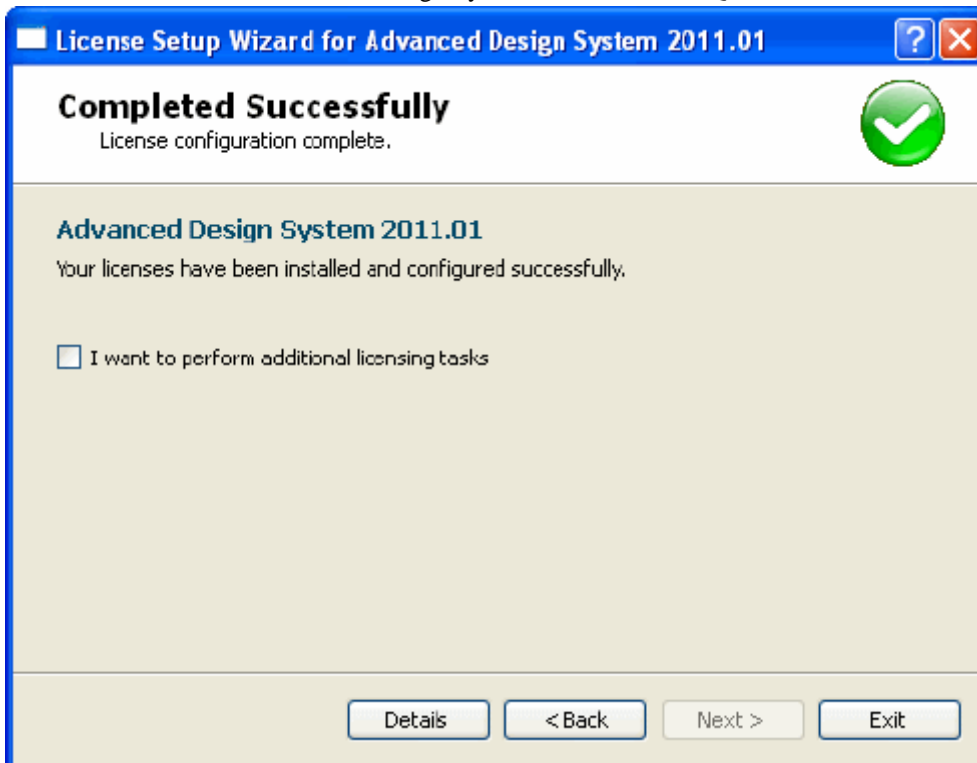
License Setup Wizard for Advanced Design System 2011.01

?

Completed Successfully

License configuration complete.

Advanced Design System 2011.01

Your licenses have been installed and configured successfully.

I want to perform additional licensing tasks

Details

< Back

Next >

Exit